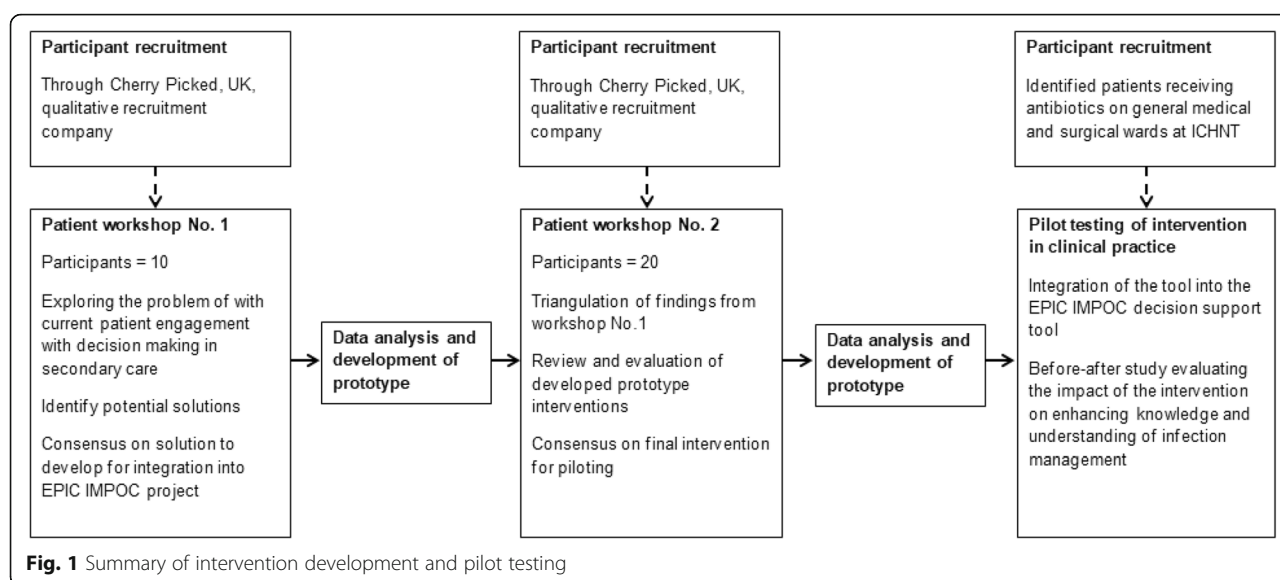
**Participant recruitment**

Through Cherry Picked, UK, qualitative recruitment company

**Patient workshop No. 1**

Participants = 10

Exploring the problem of with current patient engagement with decision making in secondary care

Identify potential solutions

Consensus on solution to develop for integration into EPIC IMPOC project

**Data analysis and development of prototype**

**Participant recruitment**

Through Cherry Picked, UK, qualitative recruitment company

**Patient workshop No. 2**

Participants = 20

Triangulation of findings from workshop No.1

Review and evaluation of developed prototype interventions

Consensus on final intervention for piloting

**Data analysis and development of prototype**

**Participant recruitment**

Identified patients receiving antibiotics on general medical and surgical wards at ICHNT

**Pilot testing of intervention in clinical practice**

Integration of the tool into the EPIC IMPOC decision support tool

Before-after study evaluating the impact of the intervention on enhancing knowledge and understanding of infection management

**Fig. 1** Summary of intervention development and pilot testing